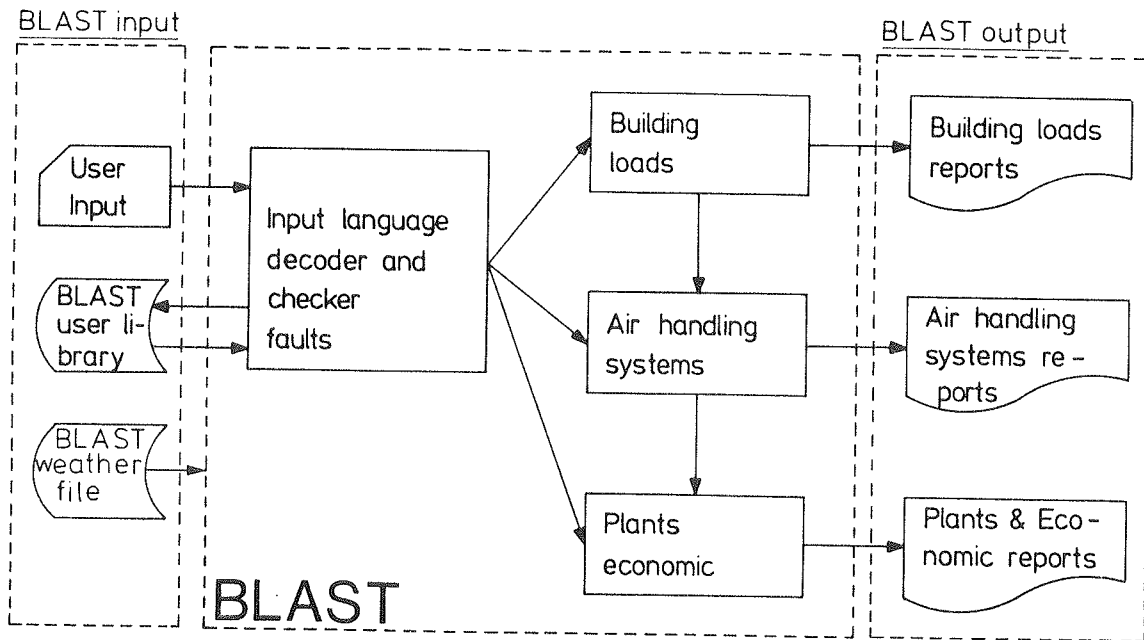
BLAST input

User Input

BLAST user library

BLAST weather file

Input language decoder and checker faults

Building loads

Air handling systems

Plants economic

BLAST

BLAST output

Building loads reports

Air handling systems reports

Plants & Economic reports